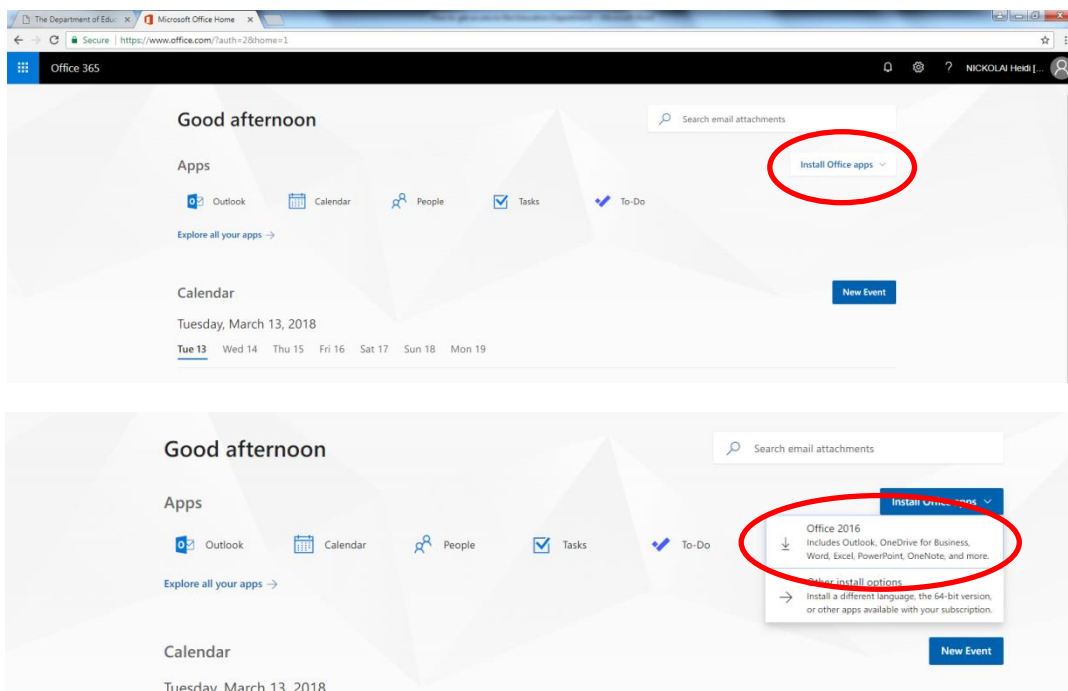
The Department of Educ ×
Microsoft Office Home ×
Secure | https://www.office.com/?auth=2&home=1
Office 365
? NICKOLAI Heidi [...

Good afternoon
Search email attachments
Apps
Install Office apps
Outlook
Calendar
People
Tasks
To-Do
Explore all your apps →
Calendar
New Event
Tuesday, March 13, 2018
Tue 13 Wed 14 Thu 15 Fri 16 Sat 17 Sun 18 Mon 19

Good afternoon
Search email attachments
Apps
Install Office apps
Outlook
Calendar
People
Tasks
To-Do
Explore all your apps →
Office 2016
Includes Outlook, OneDrive for Business, Word, Excel, PowerPoint, OneNote, and more.
Other install options
Install a different language, the 64-bit version, or other apps available with your subscription.
Calendar
New Event
Tuesday, March 13, 2018